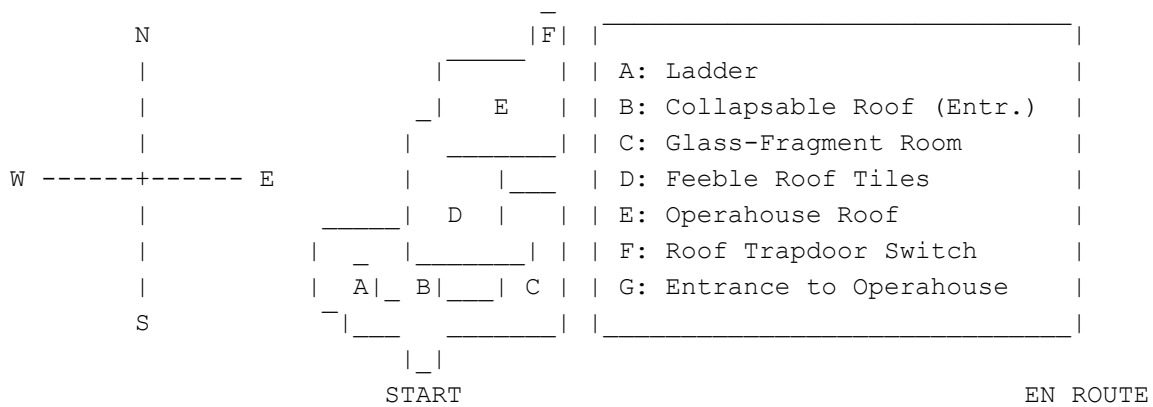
N

W ------+------ E

S

F

E

D

A B C

START

A: Ladder
B: Collapsable Roof (Entr.)
C: Glass-Fragment Room
D: Feeble Roof Tiles
E: Operahouse Roof
F: Roof Trapdoor Switch
G: Entrance to Operahouse

EN ROUTE